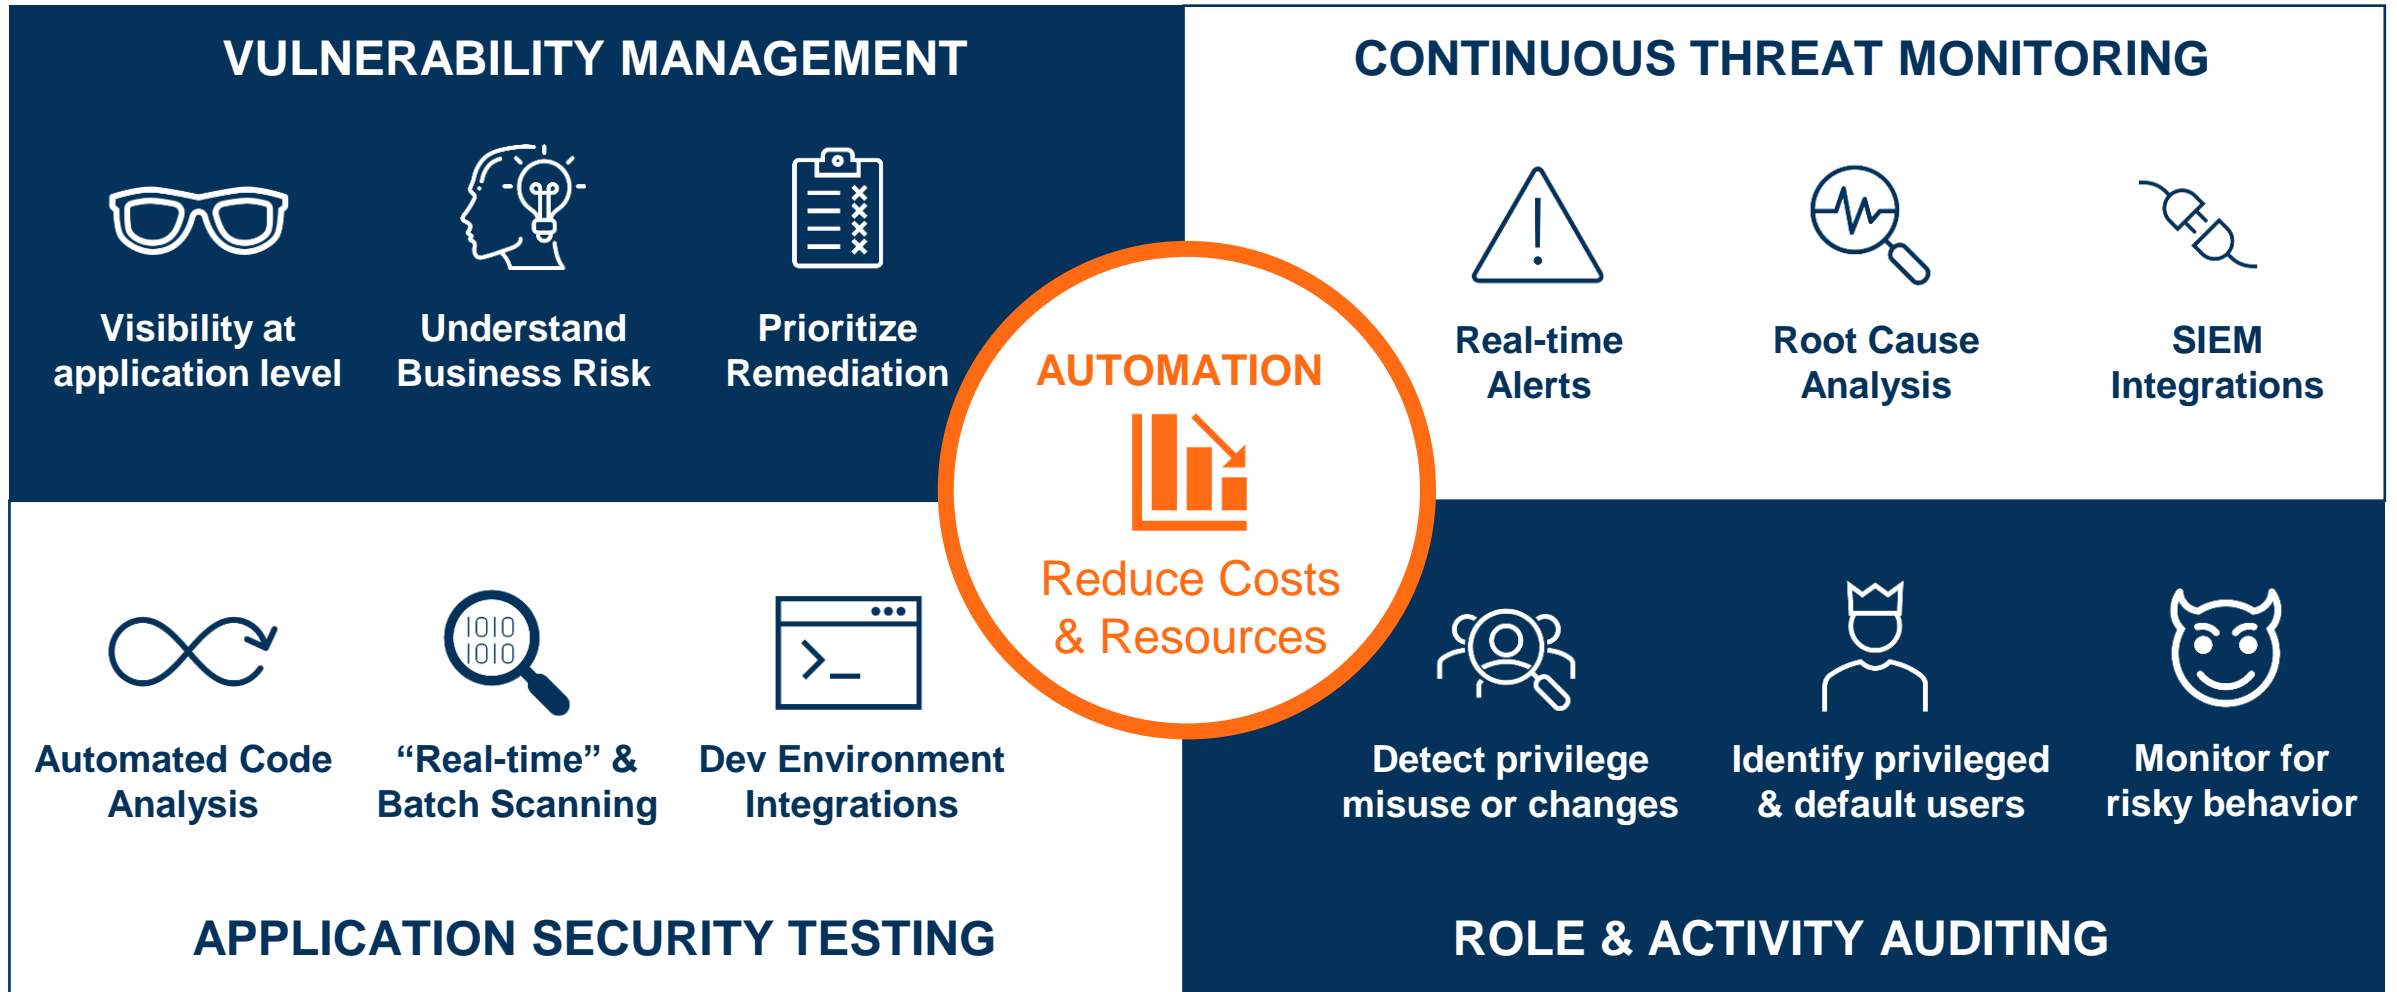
VULNERABILITY MANAGEMENT

Visibility at application level

Understand Business Risk

Prioritize Remediation

CONTINUOUS THREAT MONITORING

Real-time Alerts

Root Cause Analysis

SIEM Integrations

AUTOMATION

Reduce Costs & Resources

1010
1010

Automated Code Analysis

“Real-time” & Batch Scanning

Dev Environment Integrations

APPLICATION SECURITY TESTING

Detect privilege misuse or changes

Identify privileged & default users

Monitor for risky behavior

ROLE & ACTIVITY AUDITING